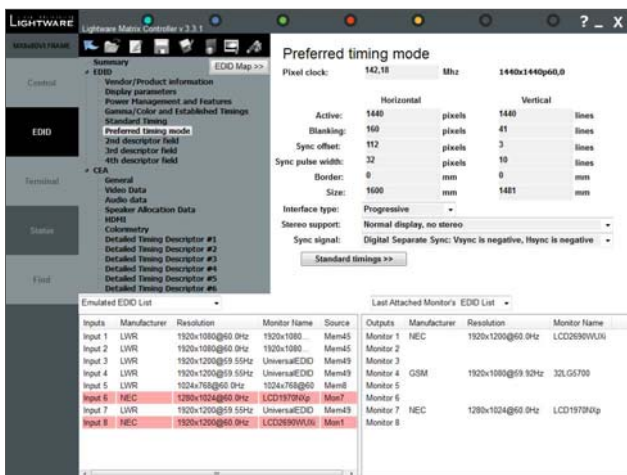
LIGHTWARE

Lightware Matrix Controller v.3.3.1

? _ X

MX8x8DVI-PRO

Control

EDID

Terminal

Status

Find

EDID Map >>

Summary
EDID
Vendor/Product information
Display parameters
Power Management and Features
Gamma/Color and Established Timings
Standard Timing
Preferred timing mode
2nd descriptor field
3rd descriptor field
4th descriptor field
CEA
General
Video Data
Audio data
Speaker Allocation Data
HDMI
Colorimetry
Detailed Timing Descriptor #1
Detailed Timing Descriptor #2
Detailed Timing Descriptor #3
Detailed Timing Descriptor #4
Detailed Timing Descriptor #5
Detailed Timing Descriptor #6

Preferred timing mode

Pixel clock: 142,18 Mhz 1440x1440p60,0

| | Horizontal | | Vertical | |
|---|---|---|---|---|
| Active: | 1440 | pixels | 1440 | lines |
| Blanking: | 160 | pixels | 41 | lines |
| Sync offset: | 112 | pixels | 3 | lines |
| Sync pulse width: | 32 | pixels | 10 | lines |
| Border: | 0 | mm | 0 | mm |
| Size: | 1600 | mm | 1481 | mm |

Interface type: Progressive
Stereo support: Normal display, no stereo
Sync signal: Digital Separate Sync: Vsync is negative, Hsync is negative

Standard timings >>

Emulated EDID List

| Inputs | Manufacturer | Resolution | Monitor Name | Source |
|---|---|---|---|---|
| Input 1 | LWR | 1920x1080@60.0Hz | 1920x1080... | Mem45 |
| Input 2 | LWR | 1920x1080@60.0Hz | 1920x1080... | Mem45 |
| Input 3 | LWR | 1920x1200@59.55Hz | UniversalEDID | Mem49 |
| Input 4 | LWR | 1920x1200@59.55Hz | UniversalEDID | Mem49 |
| Input 5 | LWR | 1024x768@60.0Hz | 1024x768@60 | Mem8 |
| Input 6 | NEC | 1280x1024@60.0Hz | LCD1970NXp | Mon7 |
| Input 7 | LWR | 1920x1200@59.55Hz | UniversalEDID | Mem49 |
| Input 8 | NEC | 1920x1200@60.0Hz | LCD2690WUXi | Mon1 |

Last Attached Monitor's EDID List

| Outputs | Manufacturer | Resolution | Monitor Name |
|---|---|---|---|
| Monitor 1 | NEC | 1920x1200@60.0Hz | LCD2690WUXi |
| Monitor 2 | | | |
| Monitor 3 | | | |
| Monitor 4 | GSM | 1920x1080@59.92Hz | 32LG5700 |
| Monitor 5 | | | |
| Monitor 6 | | | |
| Monitor 7 | NEC | 1280x1024@60.0Hz | LCD1970NXp |
| Monitor 8 | | | |